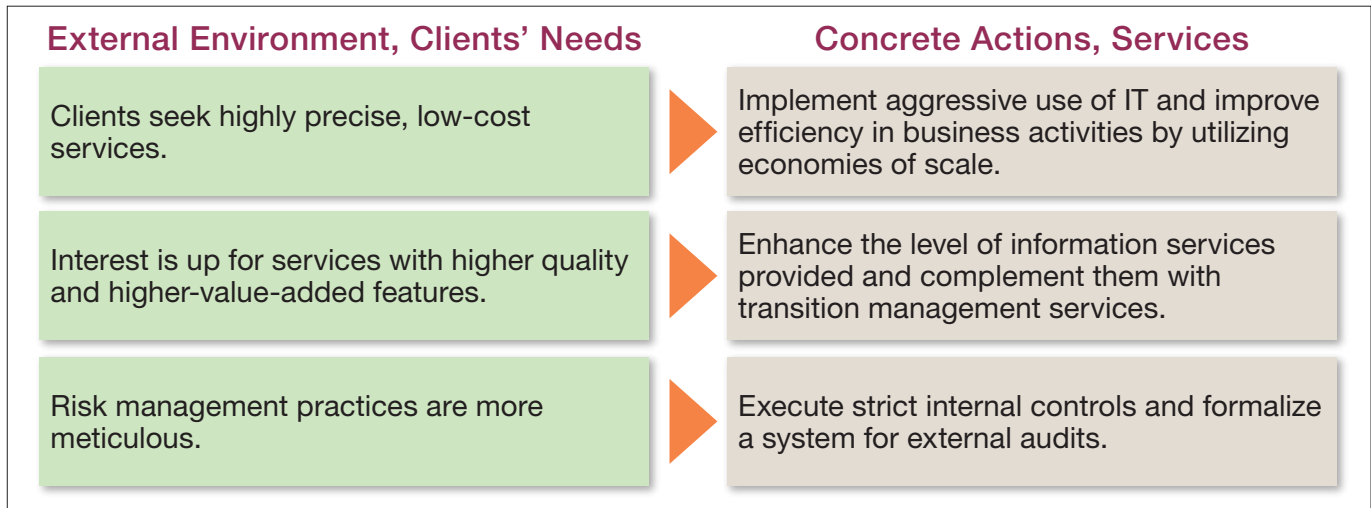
External Environment, Clients' Needs

Concrete Actions, Services

Clients seek highly precise, low-cost services.

Implement aggressive use of IT and improve efficiency in business activities by utilizing economies of scale.

Interest is up for services with higher quality and higher-value-added features.

Enhance the level of information services provided and complement them with transition management services.

Risk management practices are more meticulous.

Execute strict internal controls and formalize a system for external audits.